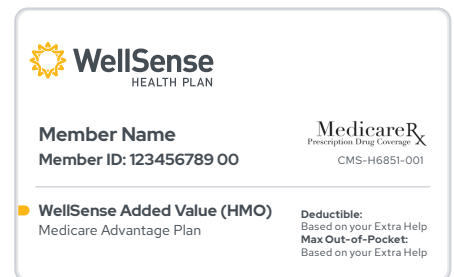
WellSense
HEALTH PLAN

Member Name
Member ID: 123456789 00

MedicareRx
Prescription Drug Coverage
CMS-H6851-001

WellSense Added Value (HMO)
Medicare Advantage Plan

Deductible:
Based on your Extra Help
Max Out-of-Pocket:
Based on your Extra Help